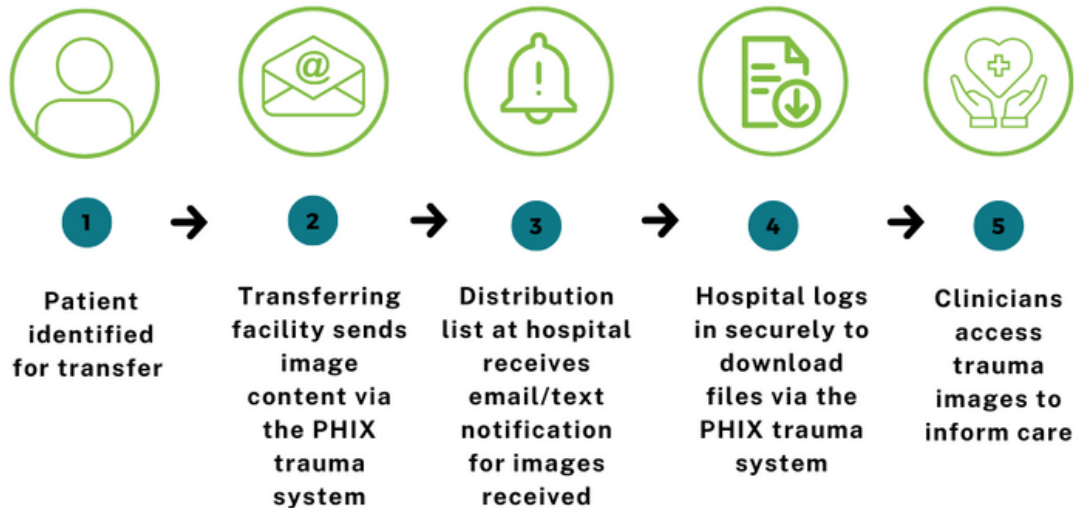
@

1

Patient identified for transfer

2

Transferring facility sends image content via the PHIX trauma system

3

Distribution list at hospital receives email/text notification for images received

4

Hospital logs in securely to download files via the PHIX trauma system

5

Clinicians access trauma images to inform care